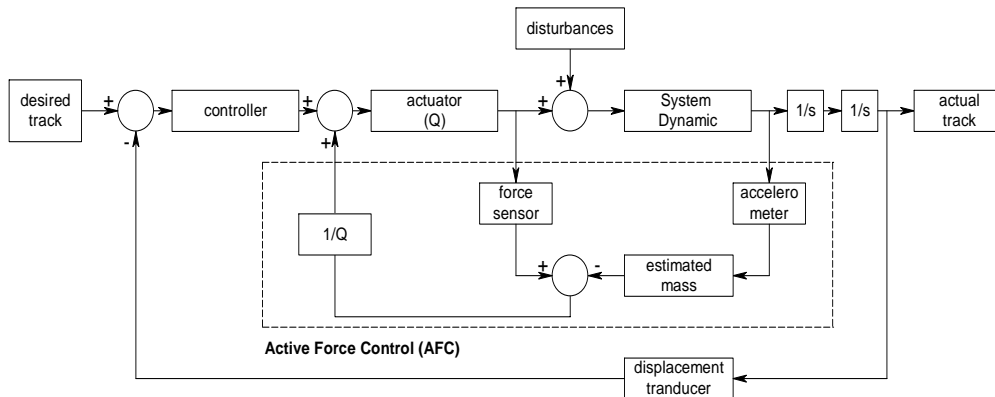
disturbances

desired track

+

-

controller

+

+

actuator (Q)

+

+

System Dynamic

1/s

1/s

actual track

force sensor

accelero meter

1/Q

+

-

estimated mass

Active Force Control (AFC)

displacement tranducer